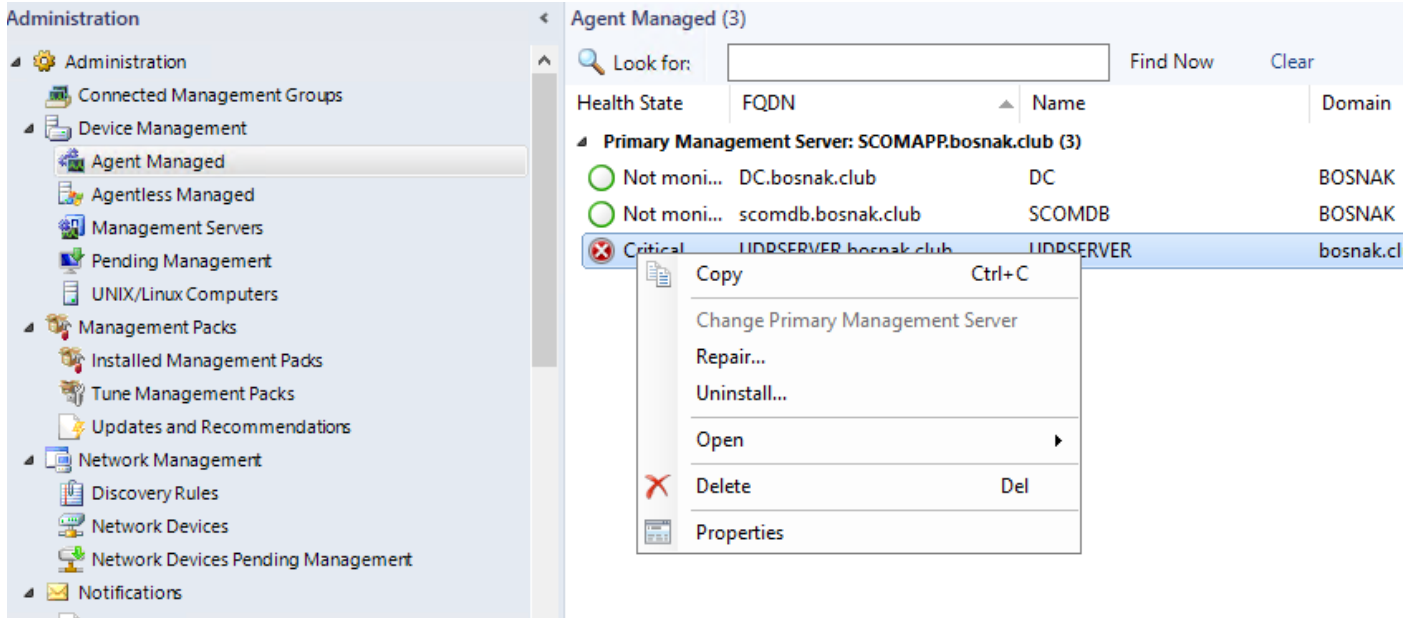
Administration

Administration
Connected Management Groups
Device Management
Agent Managed
Agentless Managed
Management Servers
Pending Management
UNIX/Linux Computers
Management Packs
Installed Management Packs
Tune Management Packs
Updates and Recommendations
Network Management
Discovery Rules
Network Devices
Network Devices Pending Management
Notifications

Agent Managed (3)

Look for: Find Now Clear

| Health State | FQDN | Name | Domain |
|---|---|---|---|
| Primary Management Server: SCOMAPP.bosnak.club (3) | | | |
| Not moni... | DC.bosnak.club | DC | BOSNAK |
| Not moni... | scomdb.bosnak.club | SCOMDB | BOSNAK |
| Critical | UDPSERVER.bosnak.club | UDPSERVER | bosnak.cl |

Copy Ctrl+C
Change Primary Management Server
Repair...
Uninstall...
Open
Delete Del
Properties